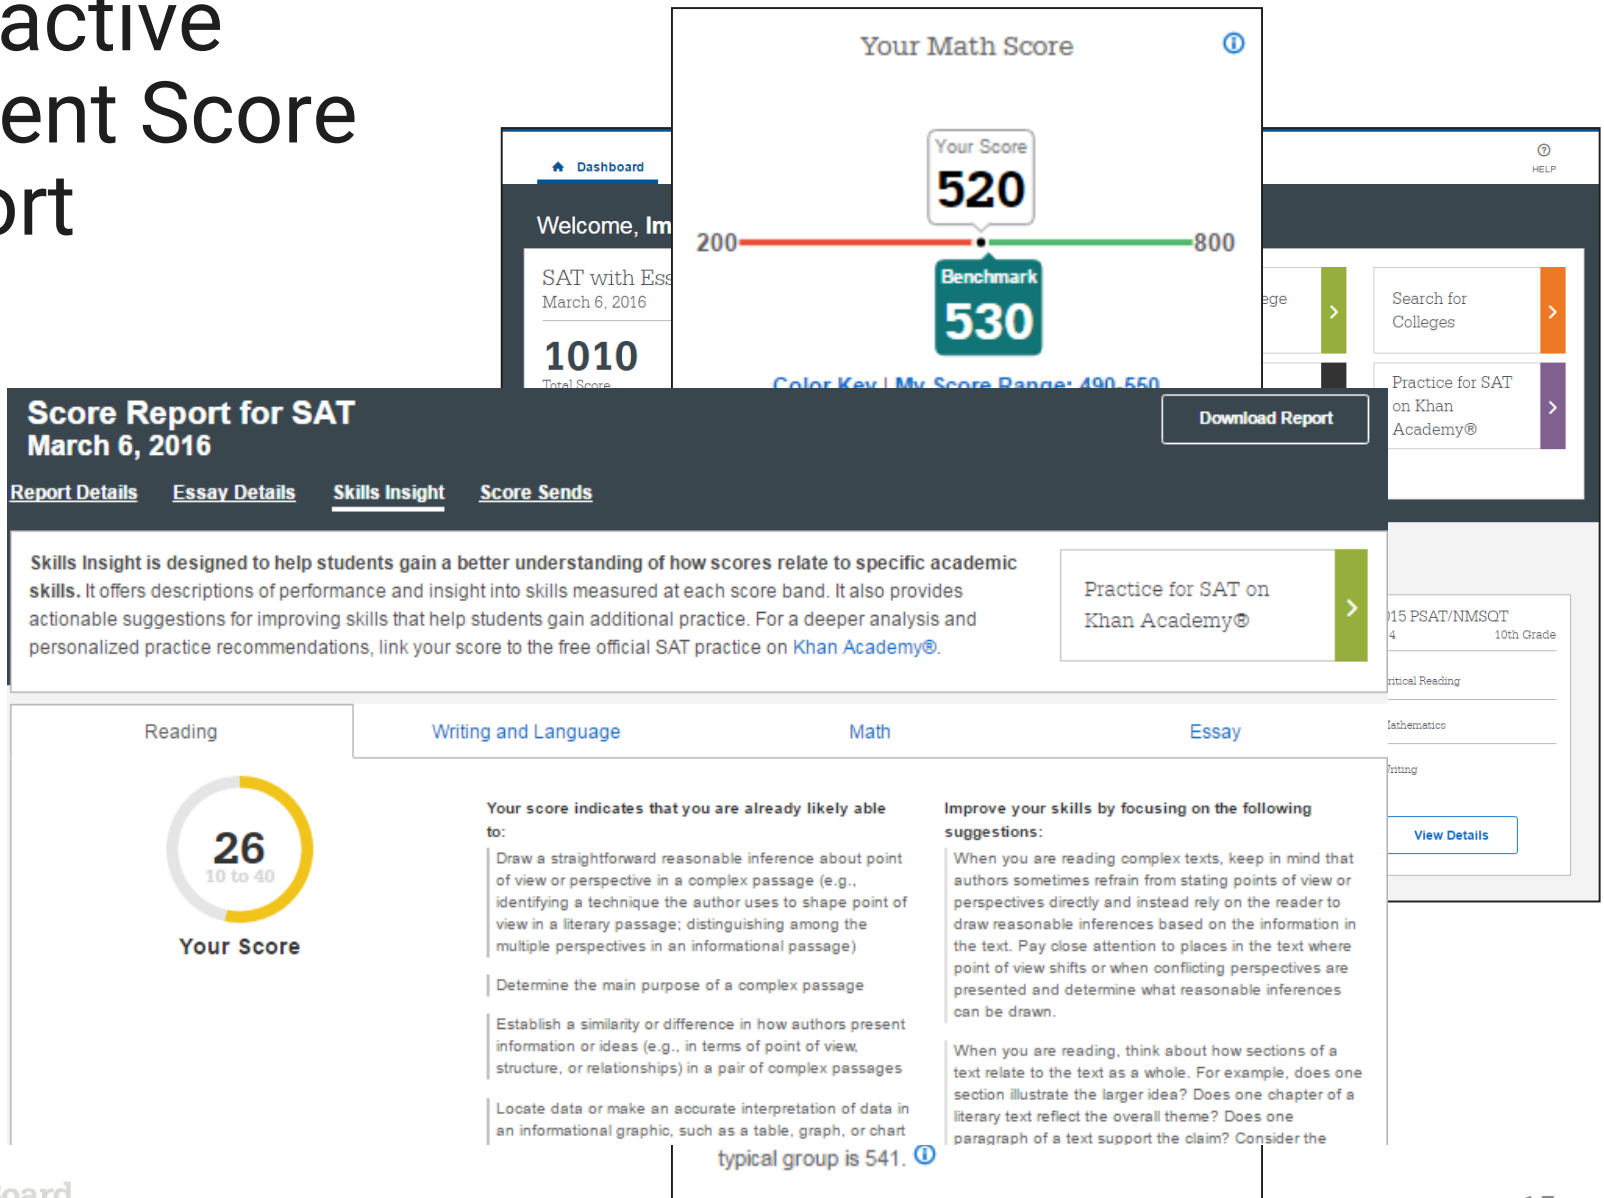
active
ent Score
rt

Dashboard

HELP

Welcome, Im

SAT with Ess
March 6, 2016

1010
Total Score

Your Math Score

Your Score
520

200 800

Benchmark
530

Color Key | My Score Range: 490-550

ege

Search for Colleges

Practice for SAT on Khan Academy®

Score Report for SAT
March 6, 2016

Download Report

Report Details Essay Details Skills Insight Score Sends

Skills Insight is designed to help students gain a better understanding of how scores relate to specific academic skills. It offers descriptions of performance and insight into skills measured at each score band. It also provides actionable suggestions for improving skills that help students gain additional practice. For a deeper analysis and personalized practice recommendations, link your score to the free official SAT practice on Khan Academy®.

Practice for SAT on Khan Academy®

15 PSAT/NMSQT
4 10th Grade
ritical Reading
lathematics
riting
View Details

Reading Writing and Language Math Essay

26
10 to 40
Your Score

Your score indicates that you are already likely able to:

Draw a straightforward reasonable inference about point of view or perspective in a complex passage (e.g., identifying a technique the author uses to shape point of view in a literary passage; distinguishing among the multiple perspectives in an informational passage)

Determine the main purpose of a complex passage

Establish a similarity or difference in how authors present information or ideas (e.g., in terms of point of view, structure, or relationships) in a pair of complex passages

Locate data or make an accurate interpretation of data in an informational graphic, such as a table, graph, or chart

Improve your skills by focusing on the following suggestions:

When you are reading complex texts, keep in mind that authors sometimes refrain from stating points of view or perspectives directly and instead rely on the reader to draw reasonable inferences based on the information in the text. Pay close attention to places in the text where point of view shifts or when conflicting perspectives are presented and determine what reasonable inferences can be drawn.

When you are reading, think about how sections of a text relate to the text as a whole. For example, does one section illustrate the larger idea? Does one chapter of a literary text reflect the overall theme? Does one paragraph of a text support the claim? Consider the

typical group is 541.

oard